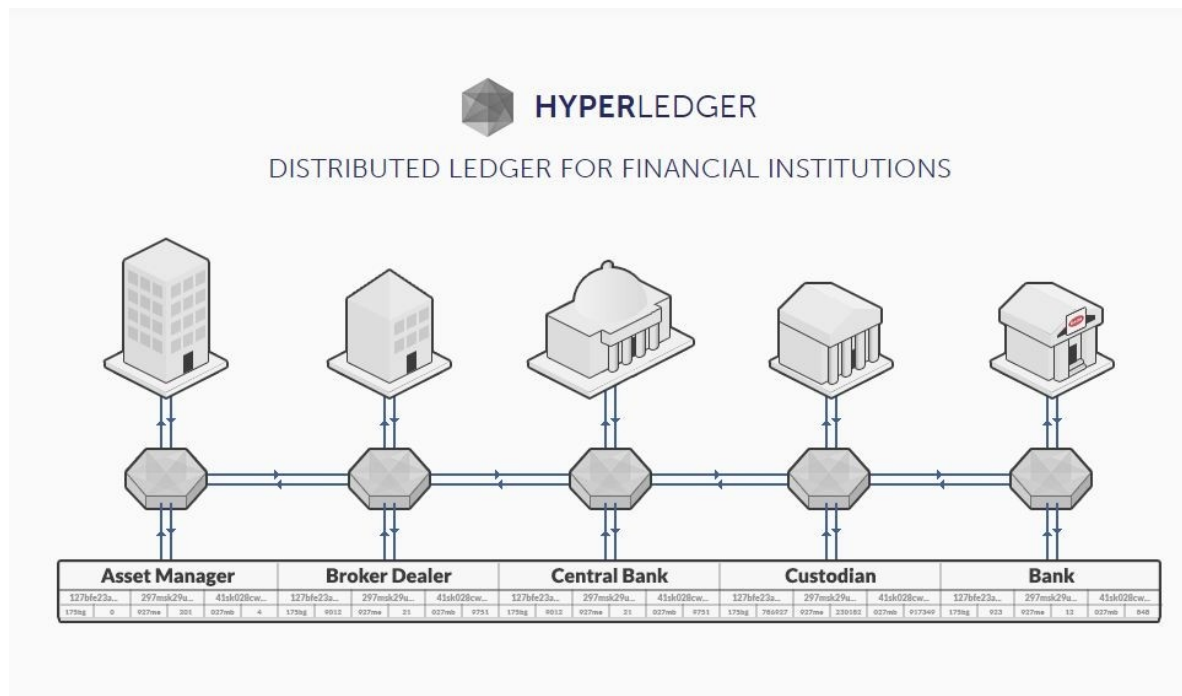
HYPERLEDGER

DISTRIBUTED LEDGER FOR FINANCIAL INSTITUTIONS

| Asset Manager | | | | | | Broker Dealer | | | | | | Central Bank | | | | | | Custodian | | | | | | Bank | | | | | |
|---|---|---|---|---|---|---|---|---|---|---|---|---|---|---|---|---|---|---|---|---|---|---|---|---|---|---|---|---|---|
| 127bfe23a... | | 297msk29u... | | 41sk028cw... | | 127bfe23a... | | 297msk29u... | | 41sk028cw... | | 127bfe23a... | | 297msk29u... | | 41sk028cw... | | 127bfe23a... | | 297msk29u... | | 41sk028cw... | | 127bfe23a... | | 297msk29u... | | 41sk028cw... | |
| 175hg | 0 | 927me | 201 | 027mb | 4 | 175hg | 9012 | 927me | 21 | 027mb | 9751 | 175hg | 9012 | 927me | 21 | 027mb | 9751 | 175hg | 786927 | 927me | 230182 | 027mb | 917349 | 175hg | 923 | 927me | 12 | 027mb | 848 |